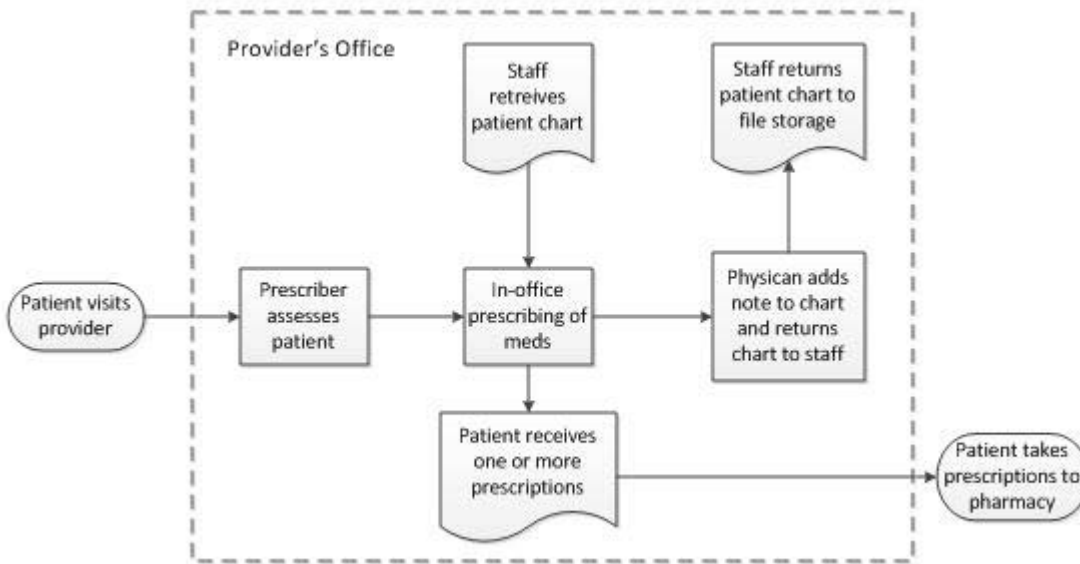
Provider's Office

Staff retreives patient chart

Staff returns patient chart to file storage

Patient visits provider

Prescriber assesses patient

In-office prescribing of meds

Physican adds note to chart and returns chart to staff

Patient receives one or more prescriptions

Patient takes prescriptions to pharmacy